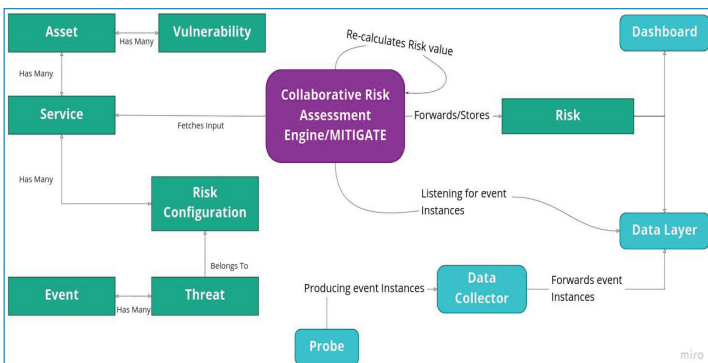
Asset

Has Many

Vulnerability

Has Many

Re-calculates Risk value

Dashboard

Service

Collaborative Risk Assessment Engine/MITIGATE

Forwards/Stores

Risk

Fetches Input

Has Many

Risk Configuration

Listening for event Instances

Data Layer

Belongs To

Event

Threat

Has Many

Producing event Instances

Data Collector

Forwards event Instances

Probe

miro